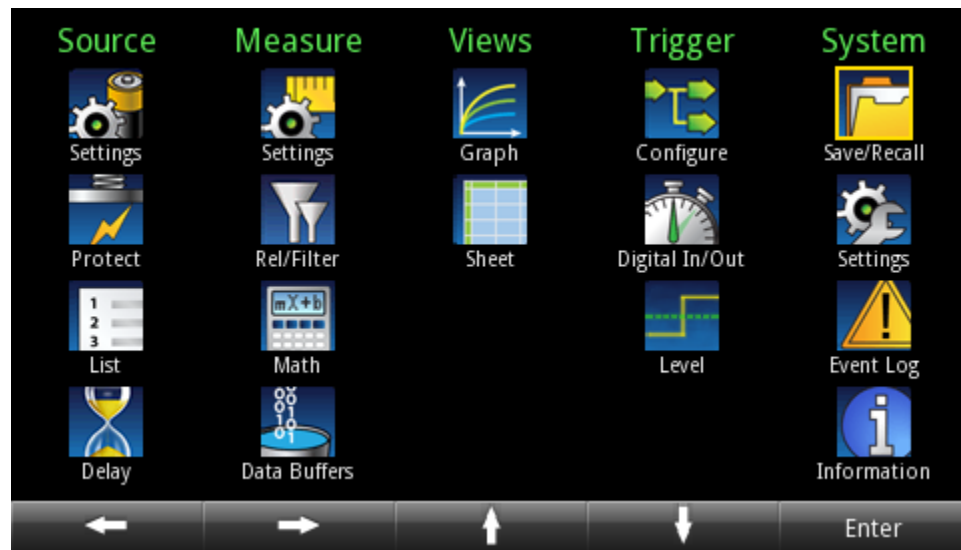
Source

Settings

Protect

1
2
3
List

Delay

Measure

Settings

Rel/Filter

mX+b
Math

Data Buffers

Views

Graph

Sheet

Trigger

Configure

Digital In/Out

Level

System

Save/Recall

Settings

Event Log

Information

←
→
↑
↓
Enter